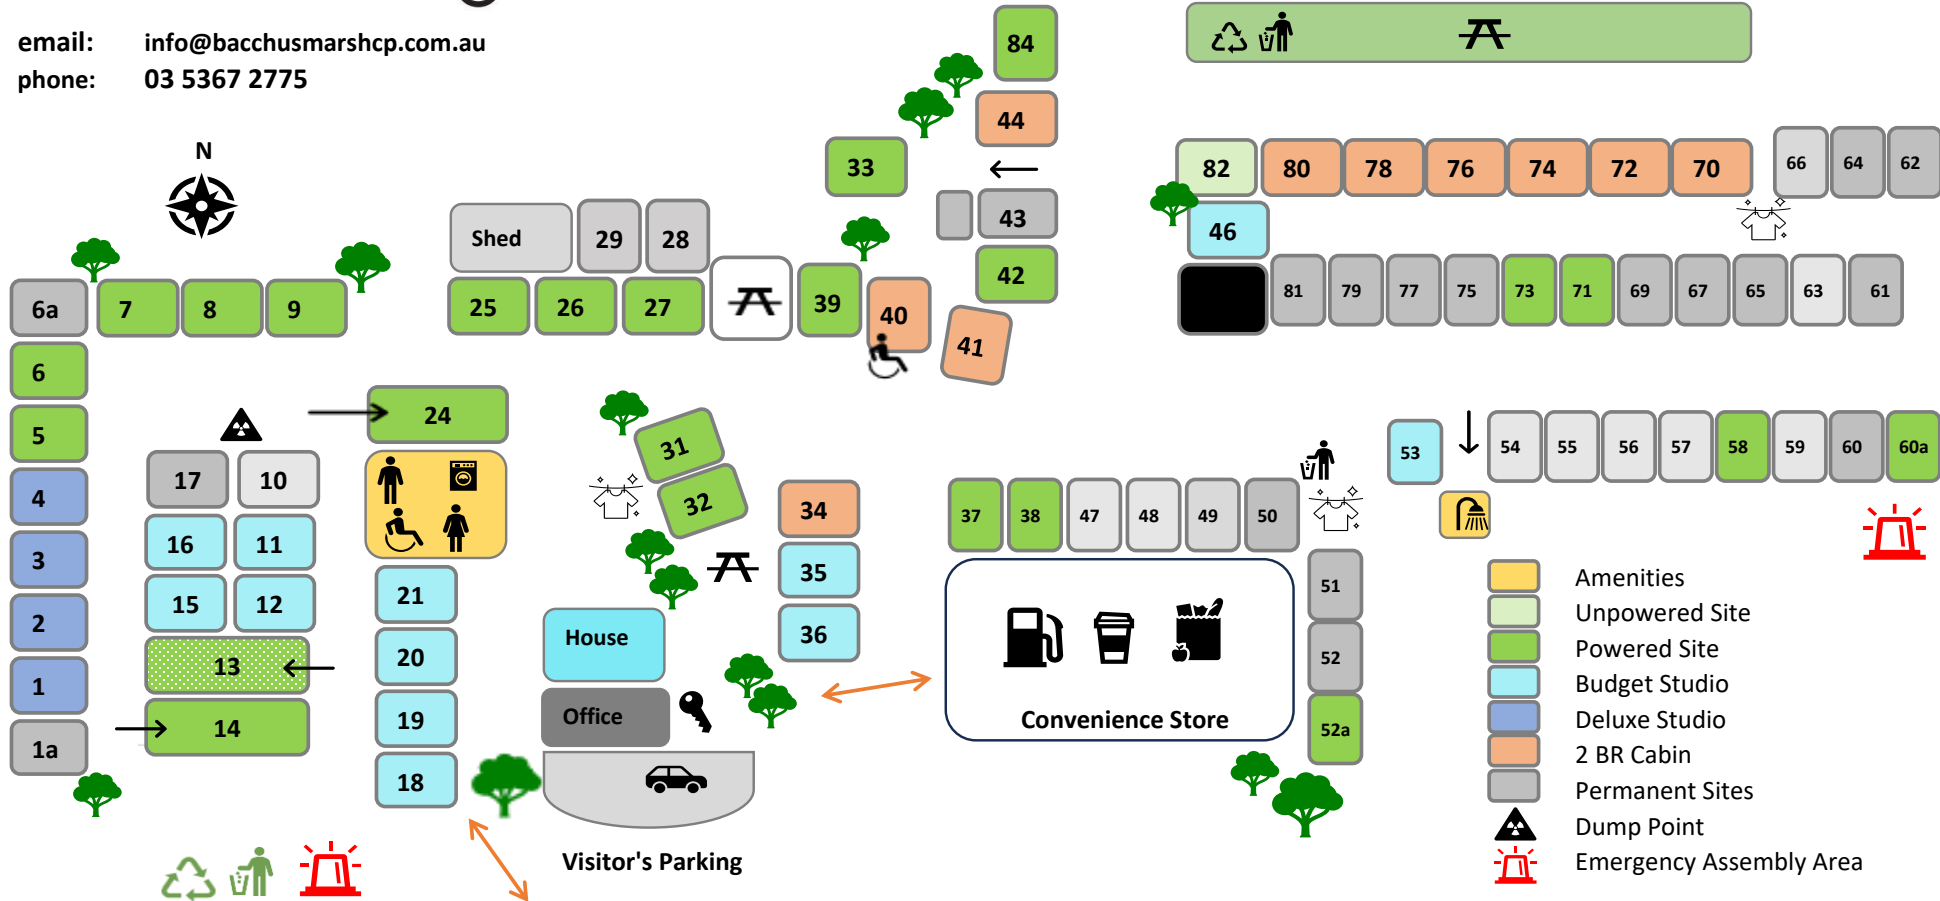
email: info@bacchusmarshcp.com.au
phone: 03 5367 2775

N

84
44
33
43
42
Shed
29
28
25
26
27
39
40
41

82
80
78
76
74
72
70
66
64
62
46
81
79
77
75
73
71
69
67
65
63
61

6a
7
8
9
6
5
4
3
2
1
1a

24
17
10
16
11
15
12
13
14
21
20
19
18

31
32
34
35
36
House
Office
Visitor's Parking

37
38
47
48
49
50
51
52
52a
Convenience Store

53
54
55
56
57
58
59
60
60a

Amenities
Unpowered Site
Powered Site
Budget Studio
Deluxe Studio
2 BR Cabin
Permanent Sites
Dump Point
Emergency Assembly Area